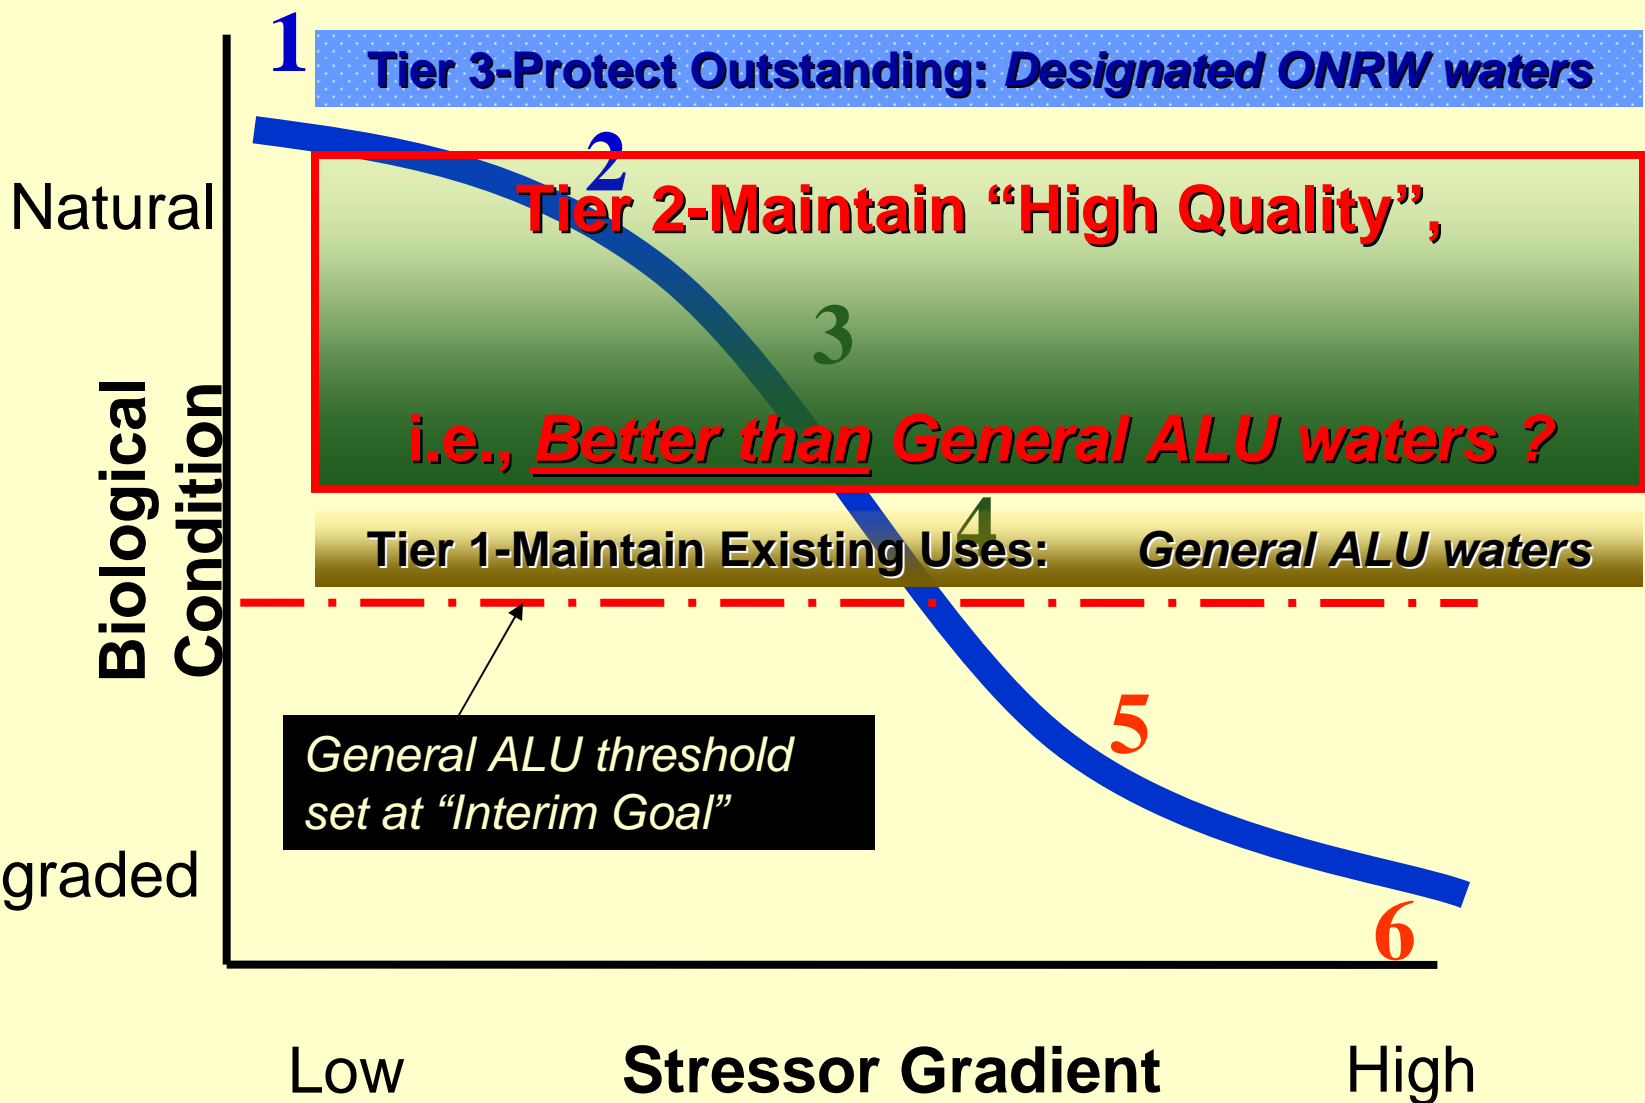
1

Tier 3-Protect Outstanding: *Designated ONRW waters*

2

Natural

Tier 2-Maintain "High Quality",

3

i.e., Better than General ALU waters ?

Biological Condition

4

Tier 1-Maintain Existing Uses: *General ALU waters*

5

*General ALU threshold set at "Interim Goal"*

graded

6

Low

Stressor Gradient

High